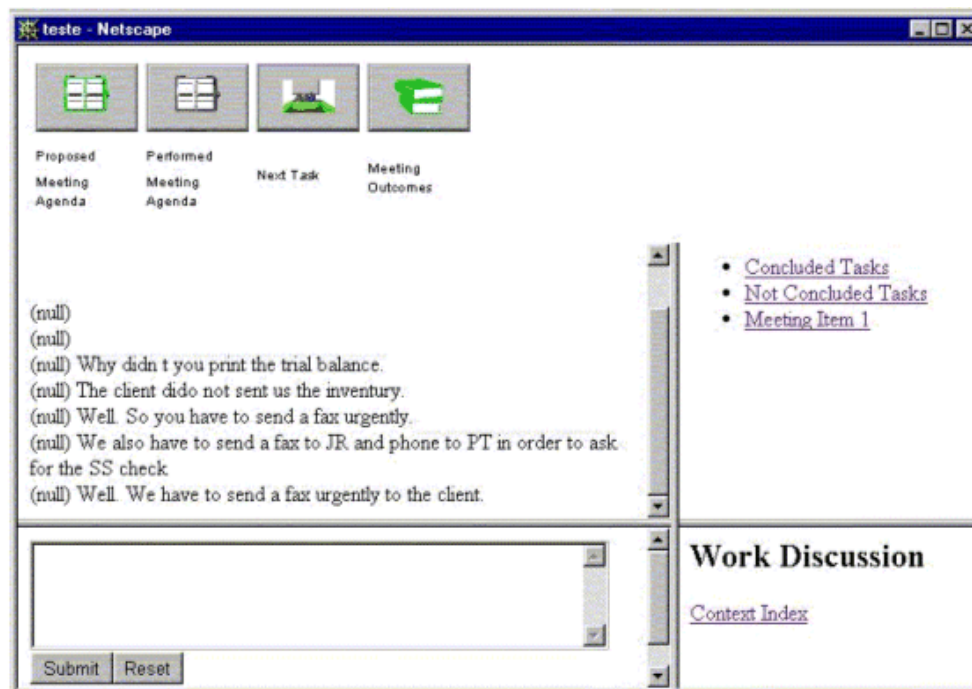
teste - Netscape

Proposed Meeting Agenda

Performed Meeting Agenda

Next Task

Meeting Outcomes

(null)
(null)
(null) Why didn t you print the trial balance.
(null) The client dido not sent us the inventury.
(null) Well. So you have to send a fax urgently.
(null) We also have to send a fax to JR and phone to PT in order to ask for the SS check.
(null) Well. We have to send a fax urgently to the client.

- Concluded Tasks
- Not Concluded Tasks
- Meeting Item 1

Submit Reset

Work Discussion

Context Index